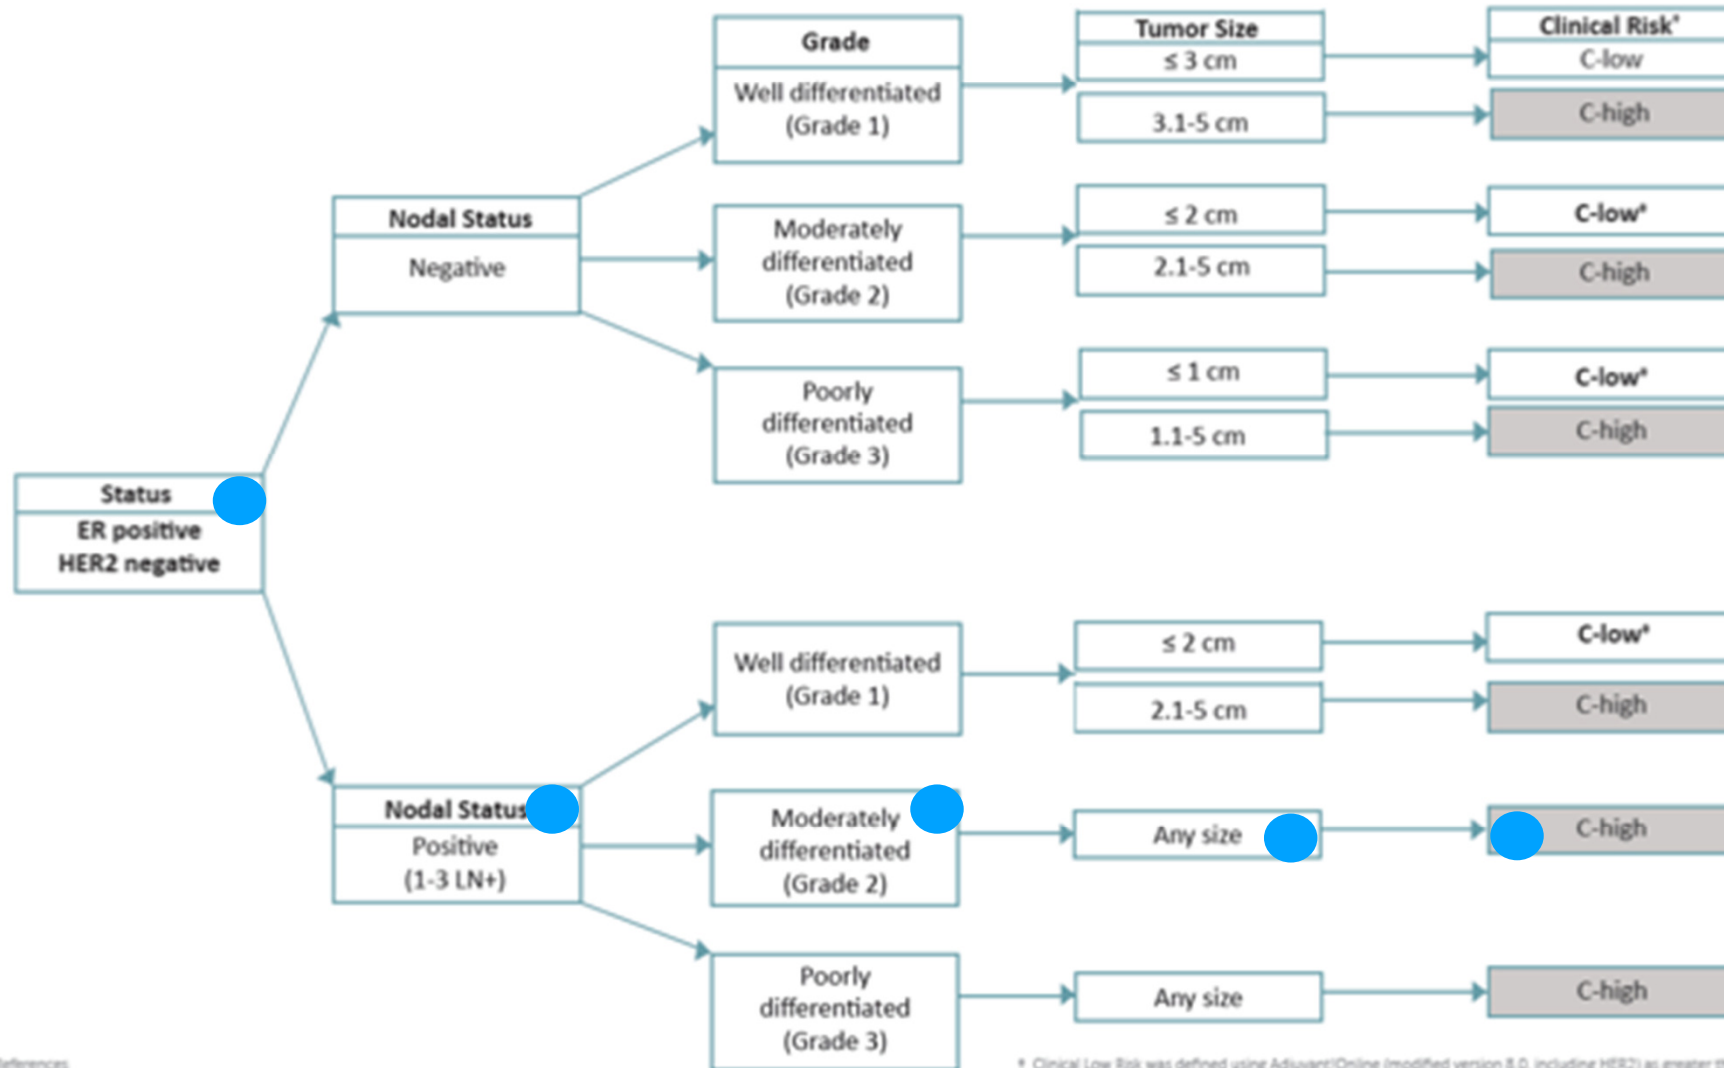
Grade

Well differentiated (Grade 1)

Tumor Size

≤ 3 cm

3.1-5 cm

Clinical Risk*

C-low

C-high

Nodal Status

Negative

Moderately differentiated (Grade 2)

≤ 2 cm

2.1-5 cm

C-low*

C-high

Poorly differentiated (Grade 3)

≤ 1 cm

1.1-5 cm

C-low*

C-high

Status

ER positive

HER2 negative

Well differentiated (Grade 1)

≤ 2 cm

2.1-5 cm

C-low*

C-high

Nodal Status

Positive (1-3 LN+)

Moderately differentiated (Grade 2)

Any size

C-high

Poorly differentiated (Grade 3)

Any size

C-high

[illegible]

* Clinical Low Risk was defined using Adjuvant!Online (modified version 8.0 including HER2) as greater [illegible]